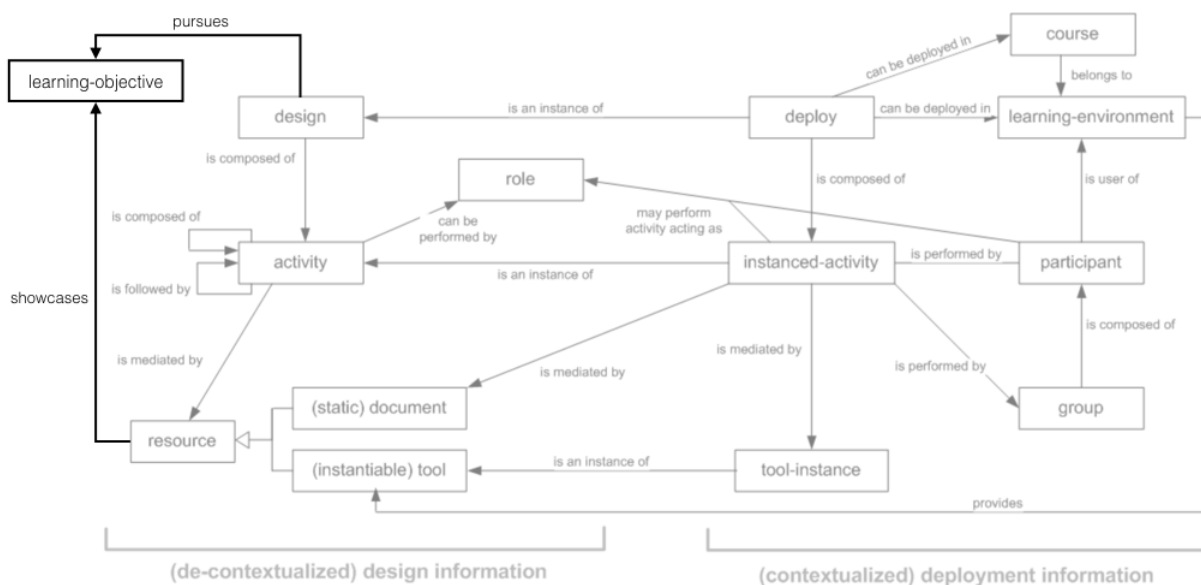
pursues

learning-objective

design

is an instance of

deploy

can be deployed in

course

belongs to

can be deployed in

learning-environment

is composed of

role

is composed of

is user of

is composed of

can be performed by

may perform activity acting as

activity

is an instance of

instanced-activity

is performed by

participant

is followed by

showcases

is mediated by

is mediated by

is mediated by

is composed of

is performed by

(static) document

group

resource

(instantiable) tool

is an instance of

tool-instance

provides

(de-contextualized) design information

(contextualized) deployment information